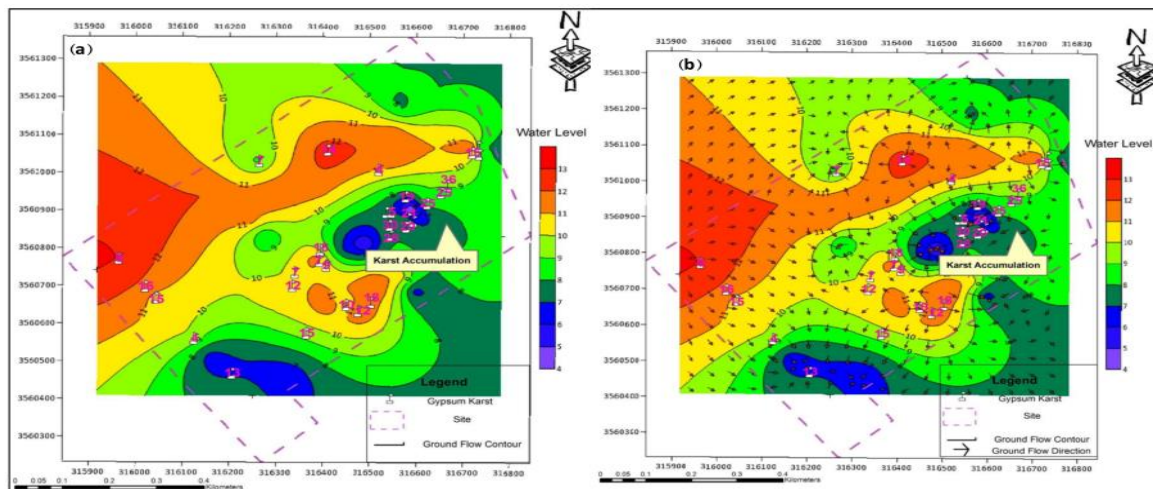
(a)

315900 316000 316100 316200 316300 316400 316500 316600 316700 316800

N

3561300
3561200
3561100
3561000
3560900
3560800
3560700
3560600
3560500
3560400
3560300

Water Level

13
12
11
10
9
8
7
6
5
4

Karst Accumulation

11
12
10
11
9
10
9
10
11
11
10

36
27

Legend
Gypsum Karst
Site
Ground Flow Contour

315900 316000 316100 316200 316300 316400 316500 316600 316700 316800

0 0.05 0.1 0.2 0.3 0.4 Kilometers

(b)

315900 316000 316100 316200 316300 316400 316500 316600 316700 316830

N

3561300
3561200
3561100
3561000
3560900
3560800
3560700
3560600
3560504
3560403
3560310

Water Level

13
12
11
10
9
8
7
6
5
4

Karst Accumulation

36
27

Legend
Gypsum Karst
Site
Ground Flow Contour
Ground Flow Direction

315904 316000 316100 316200 316300 316400 316500 316600 316700 316800

0 0.05 0.1 0.2 0.3 0.4 Kilometers